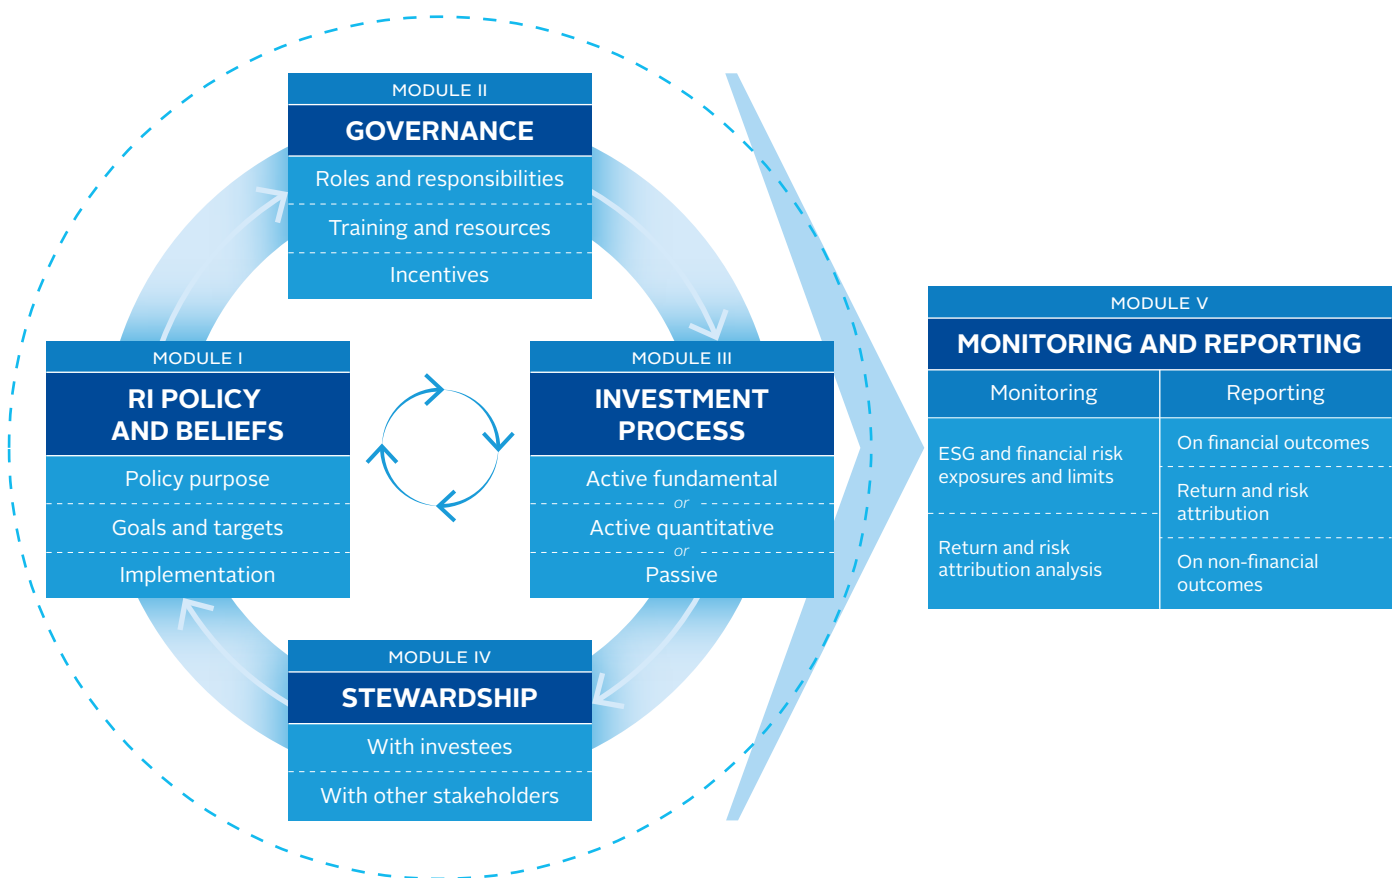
MODULE II
GOVERNANCE
Roles and responsibilities
Training and resources
Incentives

MODULE I
RI POLICY AND BELIEFS
Policy purpose
Goals and targets
Implementation

MODULE III
INVESTMENT PROCESS
Active fundamental
or
Active quantitative
or
Passive

MODULE IV
STEWARDSHIP
With investees
With other stakeholders

MODULE V
MONITORING AND REPORTING

| Monitoring | Reporting |
|---|---|
| ESG and financial risk exposures and limits | On financial outcomes |
| | Return and risk attribution |
| Return and risk attribution analysis | On non-financial outcomes |